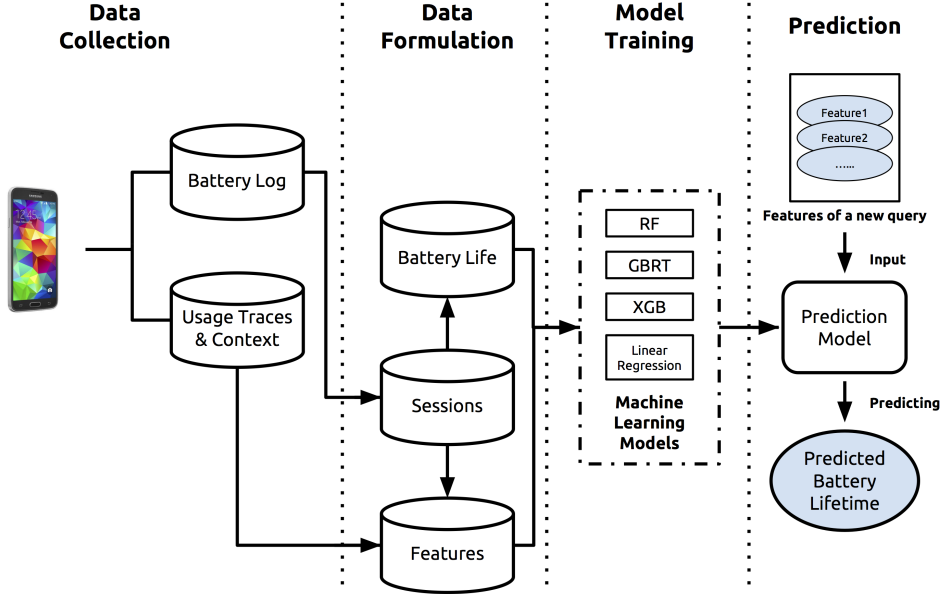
Data Collection

Data Formulation

Model Training

Prediction

Battery Log

Usage Traces & Context

Battery Life

Sessions

Features

RF

GBRT

XGB

Linear Regression

Machine Learning Models

Feature1

Feature2

......

Features of a new query

Input

Prediction Model

Predicting

Predicted Battery Lifetime